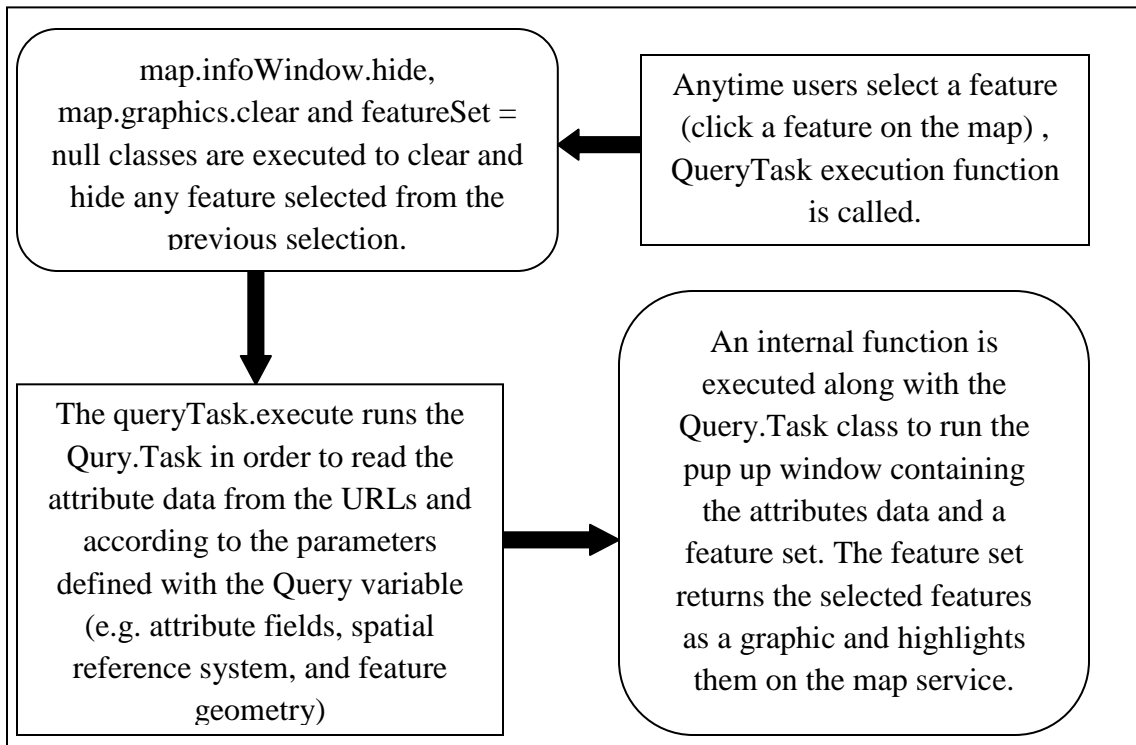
Anytime users select a feature (click a feature on the map) , QueryTask execution function is called.

map.infoWindow.hide, map.graphics.clear and featureSet = null classes are executed to clear and hide any feature selected from the previous selection.

The queryTask.execute runs the Qury.Task in order to read the attribute data from the URLs and according to the parameters defined with the Query variable (e.g. attribute fields, spatial reference system, and feature geometry)

An internal function is executed along with the Query.Task class to run the pup up window containing the attributes data and a feature set. The feature set returns the selected features as a graphic and highlights them on the map service.